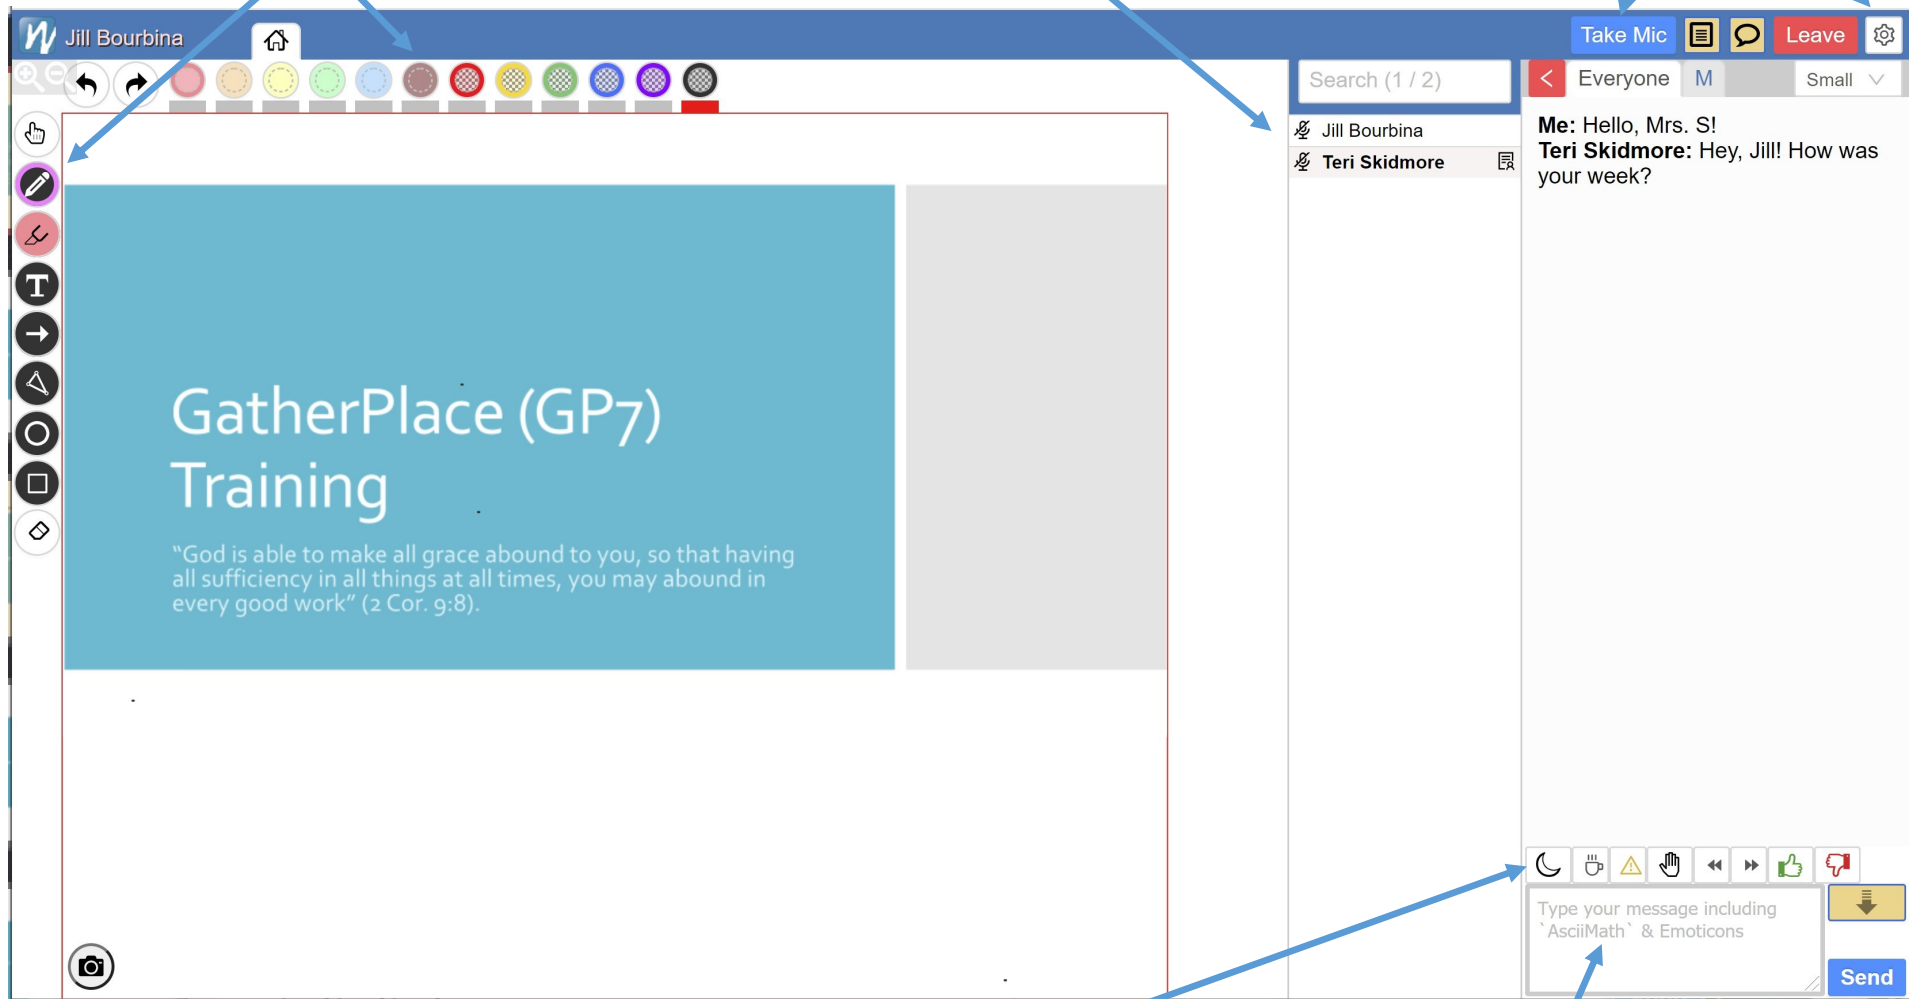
Jill Bourbina

Take Mic Leave

Search (1 / 2)

Jill Bourbina
Teri Skidmore

Everyone M Small

Me: Hello, Mrs. S!
Teri Skidmore: Hey, Jill! How was your week?

GatherPlace (GP7) Training

"God is able to make all grace abound to you, so that having all sufficiency in all things at all times, you may abound in every good work" (2 Cor. 9:8).

Type your message including `AsciiMath` & Emoticons

Send